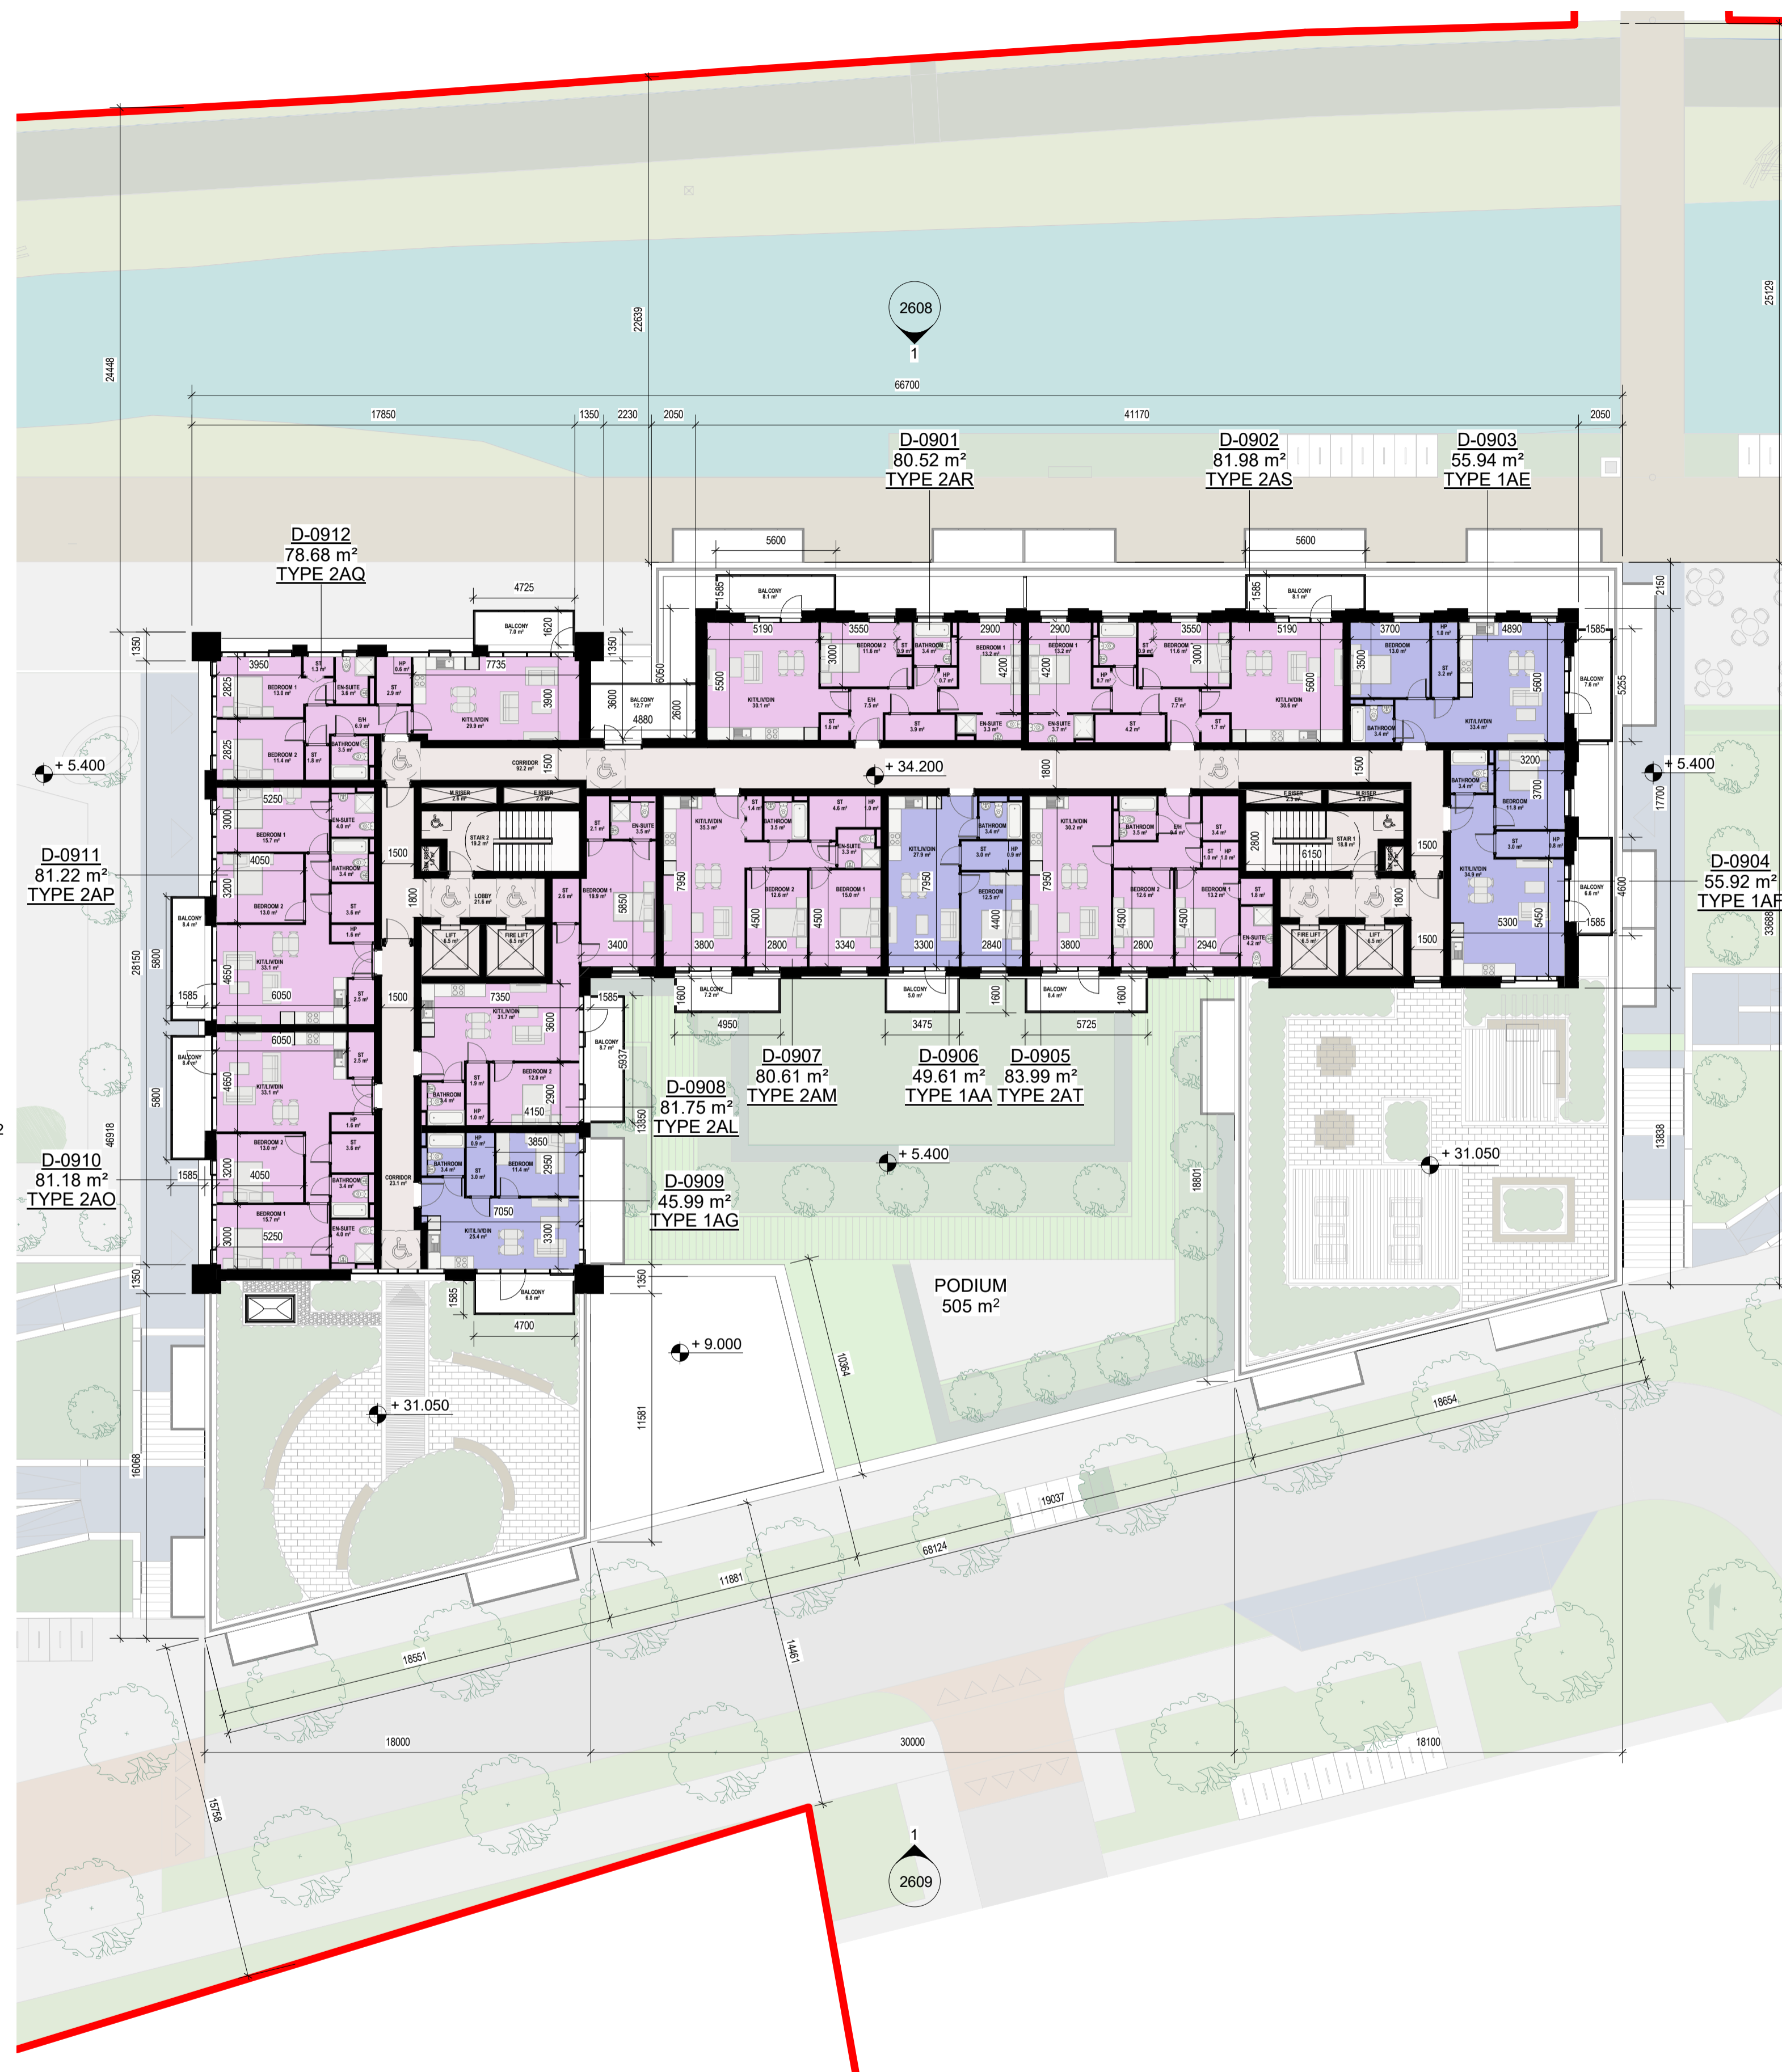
2608
1
24448
22639
25129
66700
17850
1350
2230
2050
41170
2050
D-0901
80.52 m²
TYPE 2AR
D-0902
81.98 m²
TYPE 2AS
D-0903
55.94 m²
TYPE 1AE
D-0912
78.68 m²
TYPE 2AQ
5600
5600
4725
1350
3950
7735
5190
3550
2900
2900
3550
5190
3700
4890
1585
2825
2825
3900
3600
4880
2600
6050
5500
3000
4200
4200
3000
5600
3500
5600
5255
2150
+ 5.400
1500
CORRIDOR
+ 34.200
1800
1500
+ 5.400
3200
3700
17700
5250
3000
1500
4050
D-0911
81.22 m²
TYPE 2AP
3200
1800
6150
2800
1500
1800
D-0904
55.92 m²
TYPE 1AF
28150
5800
4650
6050
1585
3400
3800
2800
3340
3300
2840
3800
2800
2940
5300
5450
1585
4600
1500
7950
7950
7950
4500
4500
4400
4500
4500
5850
1500
7350
1585
1600
1600
1600
4950
3475
5725
3600
6050
D-0907
80.61 m²
TYPE 2AM
D-0906
49.61 m²
TYPE 1AA
D-0905
83.99 m²
TYPE 2AT
46918
5800
4650
2900
4150
5937
13850
D-0908
81.75 m²
TYPE 2AL
3850
2950
+ 5.400
+ 31.050
13838
D-0910
81.18 m²
TYPE 2AO
3200
4050
1585
5250
3000
7050
3300
D-0909
45.99 m²
TYPE 1AG
18801
1350
1585
4700
1350
PODIUM
505 m²
+ 9.000
10364
18654
+ 31.050
16068
11581
19037
68124
11881
18551
14461
18000
30000
18100
15758
1
2609